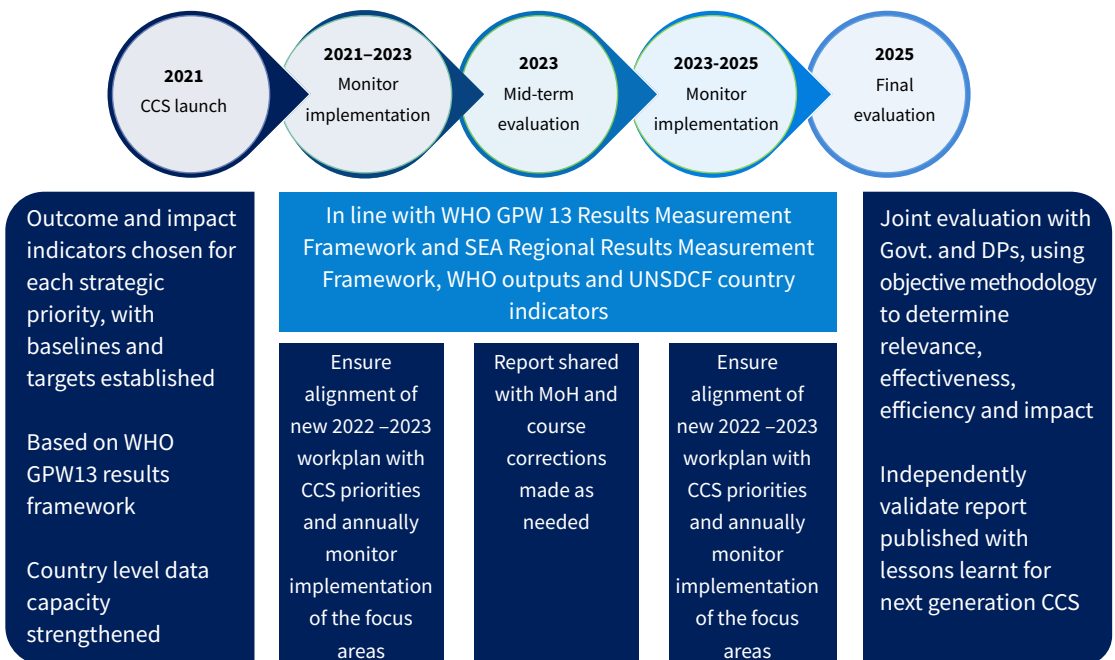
2021
CCS launch

2021–2023
Monitor implementation

2023
Mid-term evaluation

2023-2025
Monitor implementation

2025
Final evaluation

Outcome and impact indicators chosen for each strategic priority, with baselines and targets established

Based on WHO GPW13 results framework

Country level data capacity strengthened

In line with WHO GPW 13 Results Measurement Framework and SEA Regional Results Measurement Framework, WHO outputs and UNSDCF country indicators

Ensure alignment of new 2022 –2023 workplan with CCS priorities and annually monitor implementation of the focus areas

Report shared with MoH and course corrections made as needed

Ensure alignment of new 2022 –2023 workplan with CCS priorities and annually monitor implementation of the focus areas

Joint evaluation with Govt. and DPs, using objective methodology to determine relevance, effectiveness, efficiency and impact

Independently validate report published with lessons learnt for next generation CCS